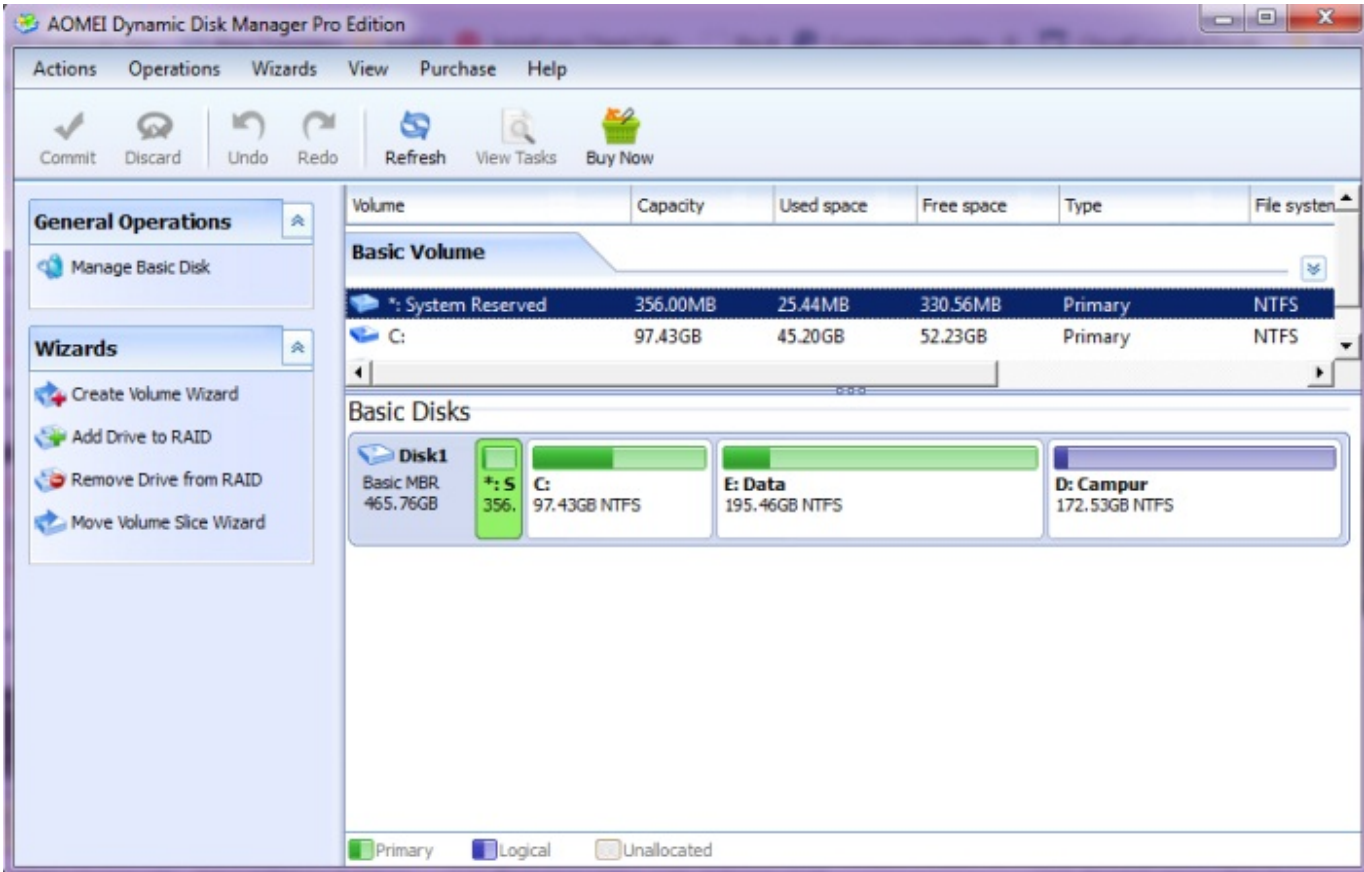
AOMEI Dynamic Disk Manager Pro Edition

Actions Operations Wizards View Purchase Help

Commit Discard Undo Redo Refresh View Tasks Buy Now

General Operations

Manage Basic Disk

Wizards

Create Volume Wizard

Add Drive to RAID

Remove Drive from RAID

Move Volume Slice Wizard

| Volume | Capacity | Used space | Free space | Type | File systen |
|---|---|---|---|---|---|
| *: System Reserved | 356.00MB | 25.44MB | 330.56MB | Primary | NTFS |
| C: | 97.43GB | 45.20GB | 52.23GB | Primary | NTFS |

Basic Volume

Basic Disks

Disk1
Basic MBR
465.76GB

*: S
356.

C:
97.43GB NTFS

E: Data
195.46GB NTFS

D: Campur
172.53GB NTFS

Primary Logical Unallocated